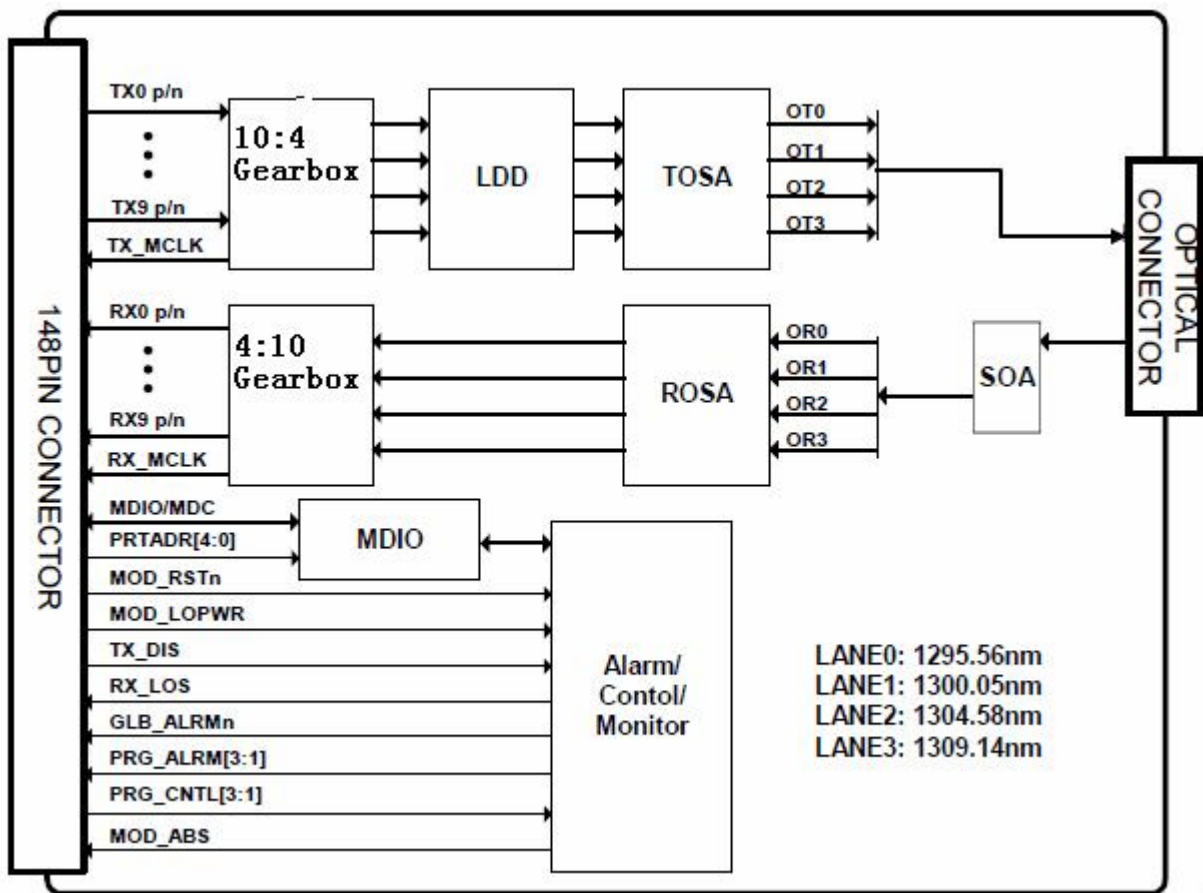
148PIN CONNECTOR

TX0 p/n
•
•
•
TX9 p/n
TX_MCLK

10:4 Gearbox

LDD

TOSA

OT0
OT1
OT2
OT3

OPTICAL CONNECTOR

RX0 p/n
•
•
•
RX9 p/n
RX_MCLK

4:10 Gearbox

ROSA

OR0
OR1
OR2
OR3

SOA

MDIO/MDC
PRTADR[4:0]
MOD_RSTn
MOD_LOPWR
TX_DIS
RX_LOS
GLB_ALRMn
PRG_ALRM[3:1]
PRG_CNTL[3:1]
MOD_ABS

MDIO

Alarm/ Contol/ Monitor

LANE0: 1295.56nm
LANE1: 1300.05nm
LANE2: 1304.58nm
LANE3: 1309.14nm